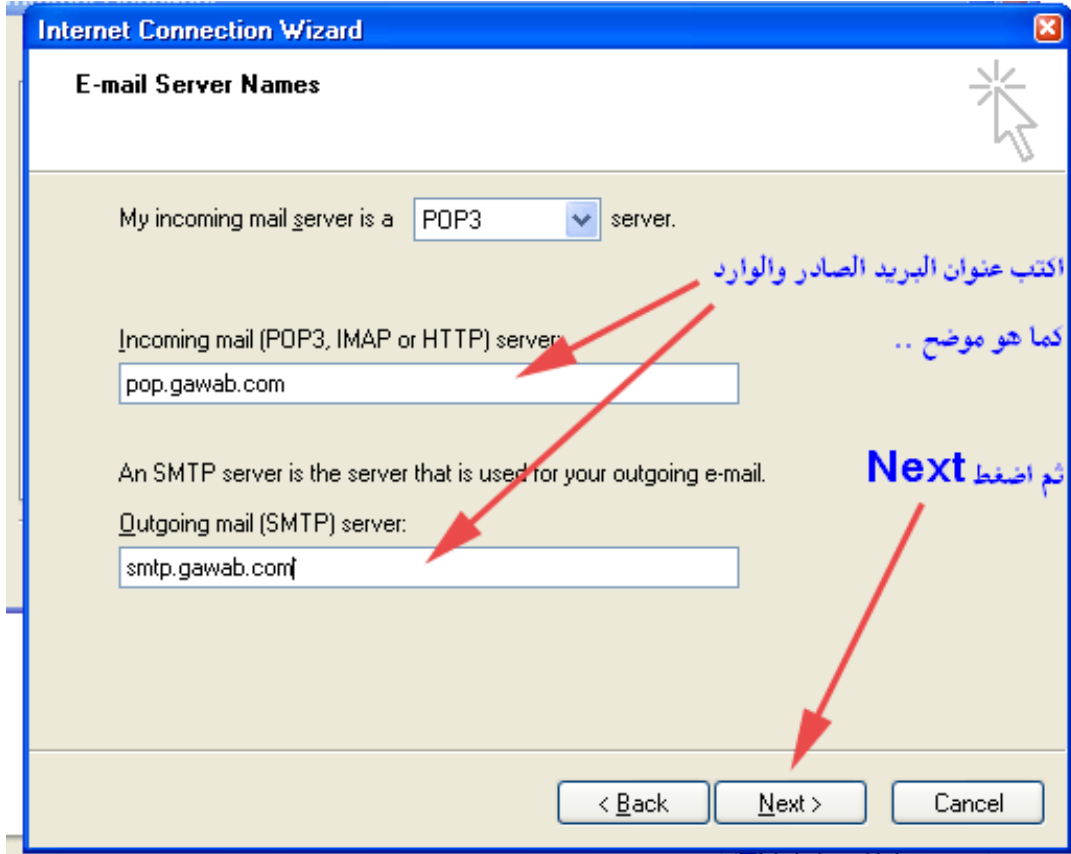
Internet Connection Wizard

E-mail Server Names

My incoming mail server is a POP3 server.

اكتب عنوان البريد الصادر والوارد

كما هو موضح ..

Incoming mail (POP3, IMAP or HTTP) server:

pop.gawab.com

An SMTP server is the server that is used for your outgoing e-mail.

ثم اضغط Next

Outgoing mail (SMTP) server:

smtp.gawab.com

< Back | Next > | Cancel